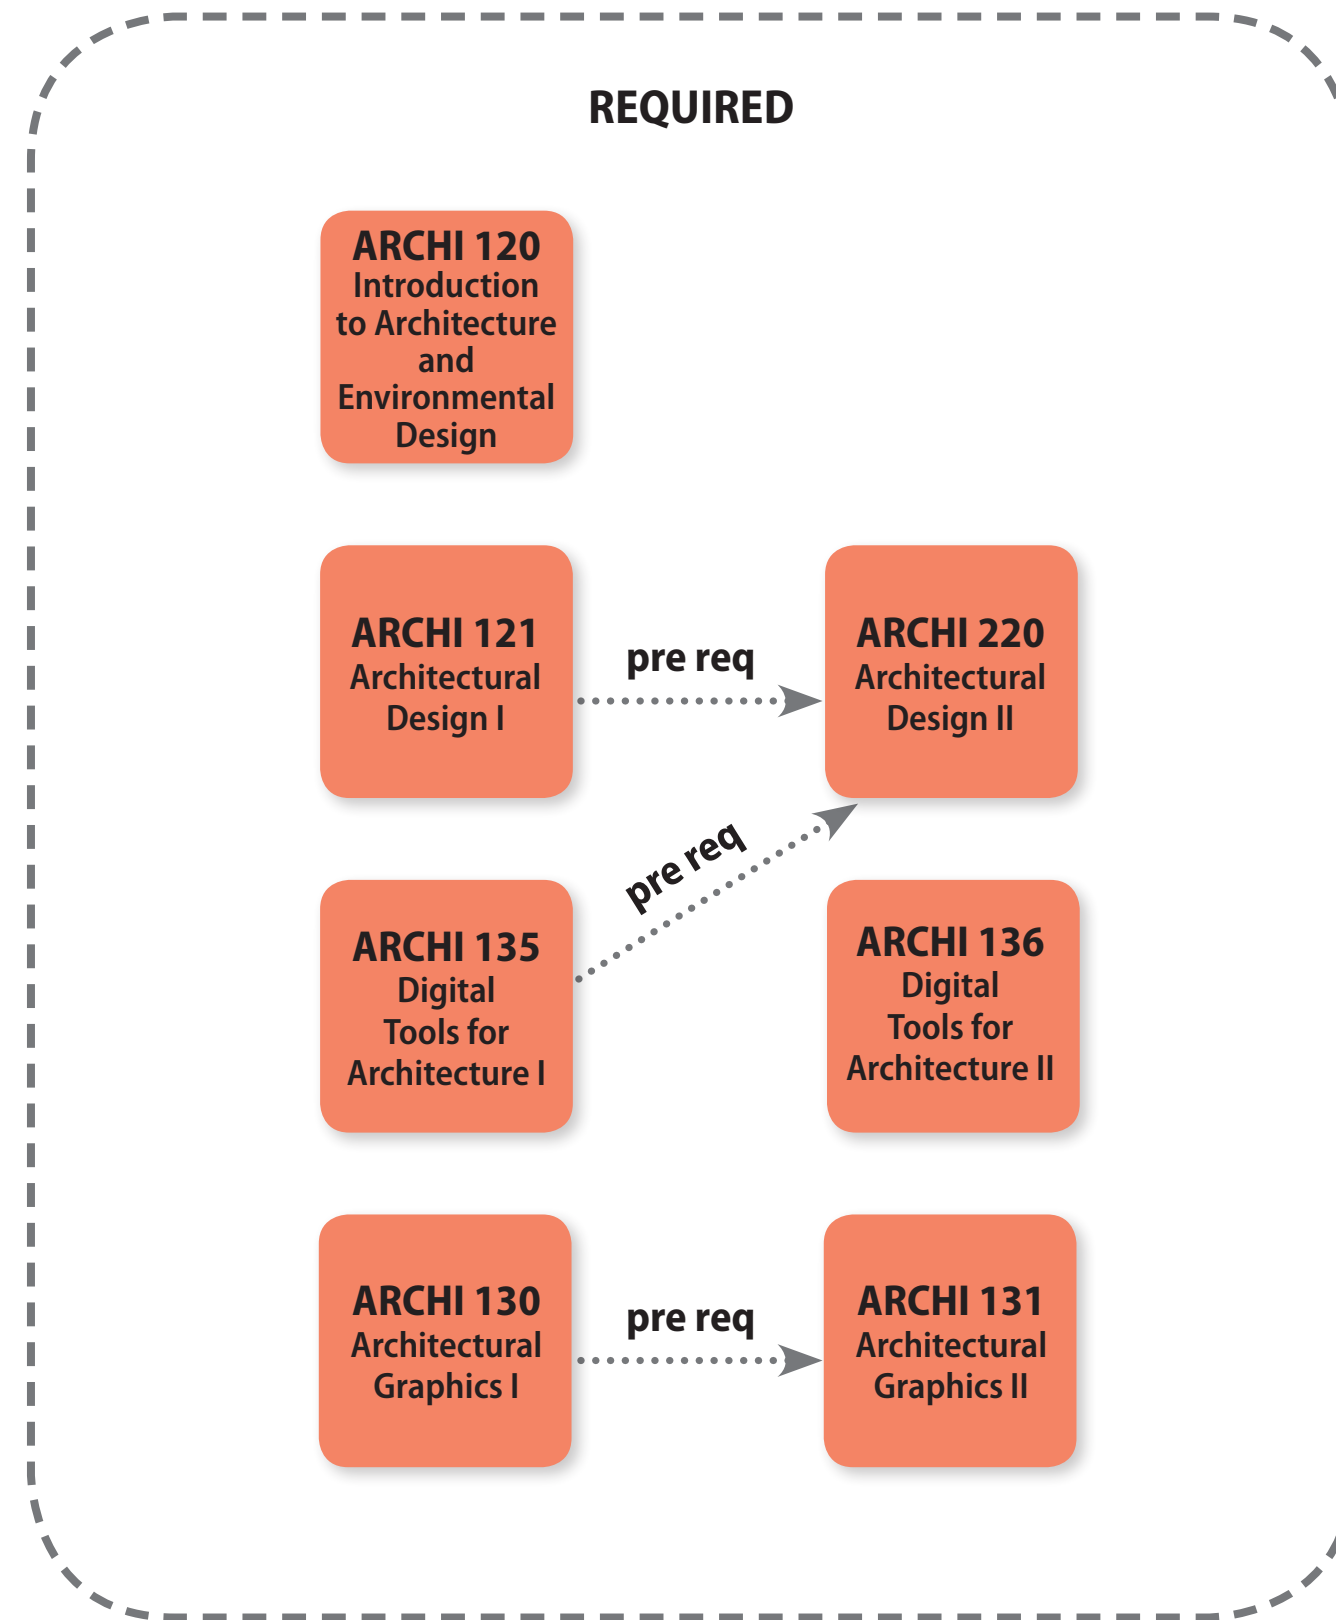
REQUIRED

ARCHI 120
Introduction to Architecture and Environmental Design

ARCHI 121
Architectural Design I

pre req

ARCHI 220
Architectural Design II

pre req

ARCHI 135
Digital Tools for Architecture I

ARCHI 136
Digital Tools for Architecture II

ARCHI 130
Architectural Graphics I

pre req

ARCHI 131
Architectural Graphics II